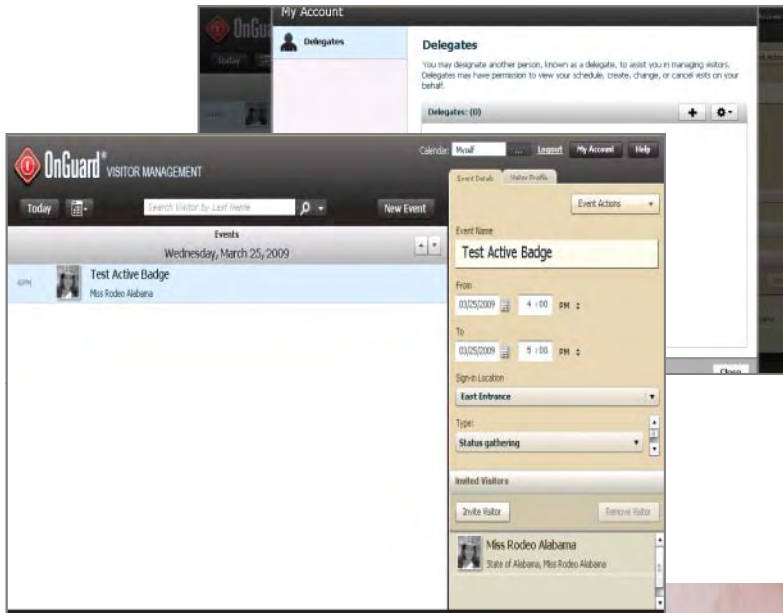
OnGuard

Today

My Account

Delegates

Delegates

You may designate another person, known as a delegate, to assist you in managing visitors. Delegates may have permission to view your schedule, create, change, or cancel visits on your behalf.

Delegates: (0)

Close

OnGuard® VISITOR MANAGEMENT

Calendar: Myself ... Logout My Account Help

Today

Search Visitor by Last Name

New Event

Events

Wednesday, March 25, 2009

4PM

Test Active Badge

Miss Rodeo Alabama

Event Details Visitor Profile

Event Actions

Event Name

Test Active Badge

From

03/25/2009 4 : 00 PM

To

03/25/2009 5 : 00 PM

Sign-in Location

East Entrance

Type:

Status gathering

Invited Visitors

Invite Visitor

Remove Visitor

Miss Rodeo Alabama

State of Alabama, Miss Rodeo Alabama